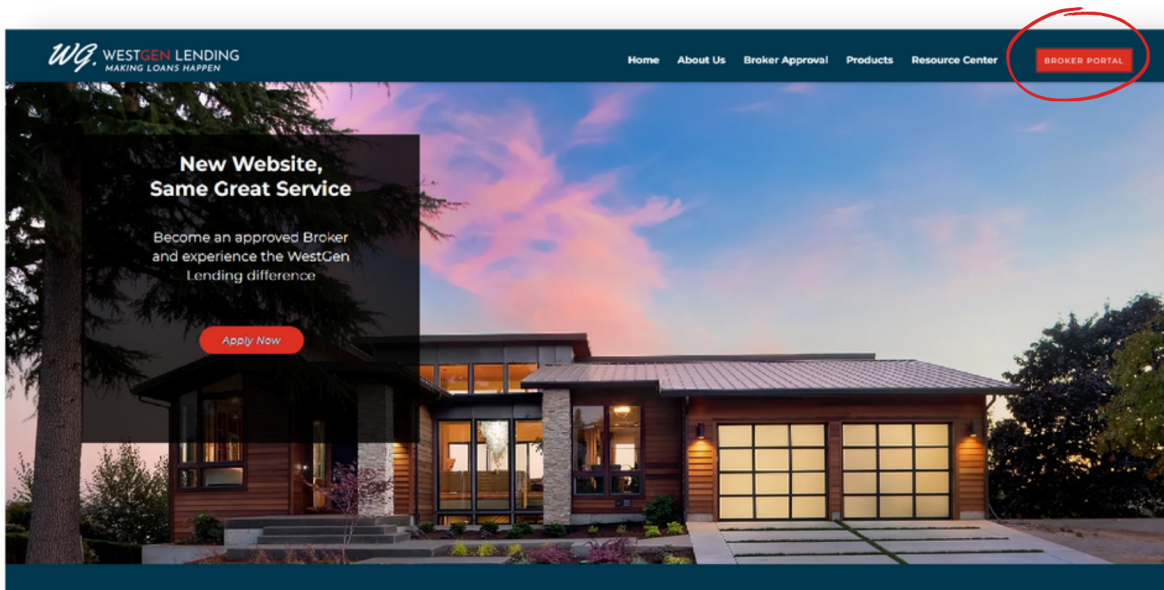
WG. WESTGEN LENDING
MAKING LOANS HAPPEN

Home About Us Broker Approval Products Resource Center BROKER PORTAL

New Website, Same Great Service

Become an approved Broker and experience the WestGen Lending difference

Apply Now